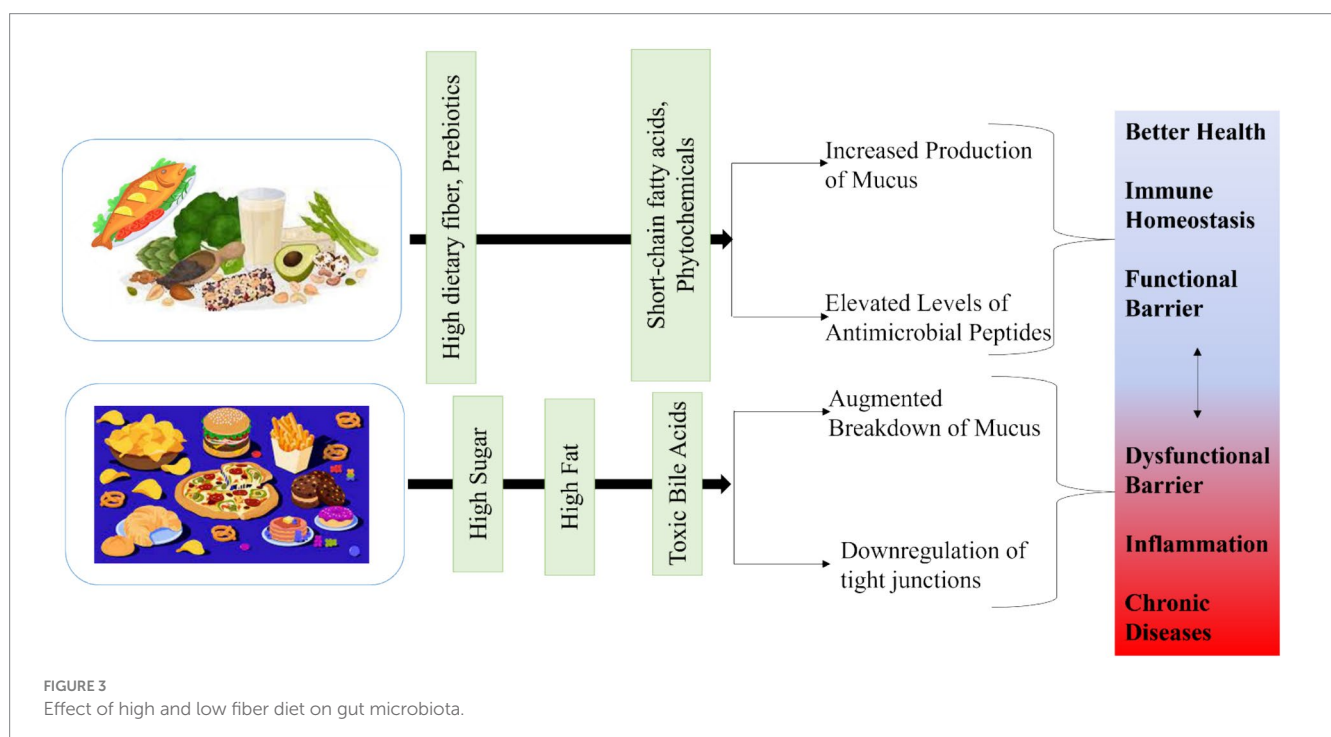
High dietary fiber, Prebiotics

Short-chain fatty acids, Phytochemicals

Increased Production of Mucus

Elevated Levels of Antimicrobial Peptides

High Sugar

High Fat

Toxic Bile Acids

Augmented Breakdown of Mucus

Downregulation of tight junctions

Better Health

Immune Homeostasis

Functional Barrier

Dysfunctional Barrier

Inflammation

Chronic Diseases

FIGURE 3
Effect of high and low fiber diet on gut microbiota.